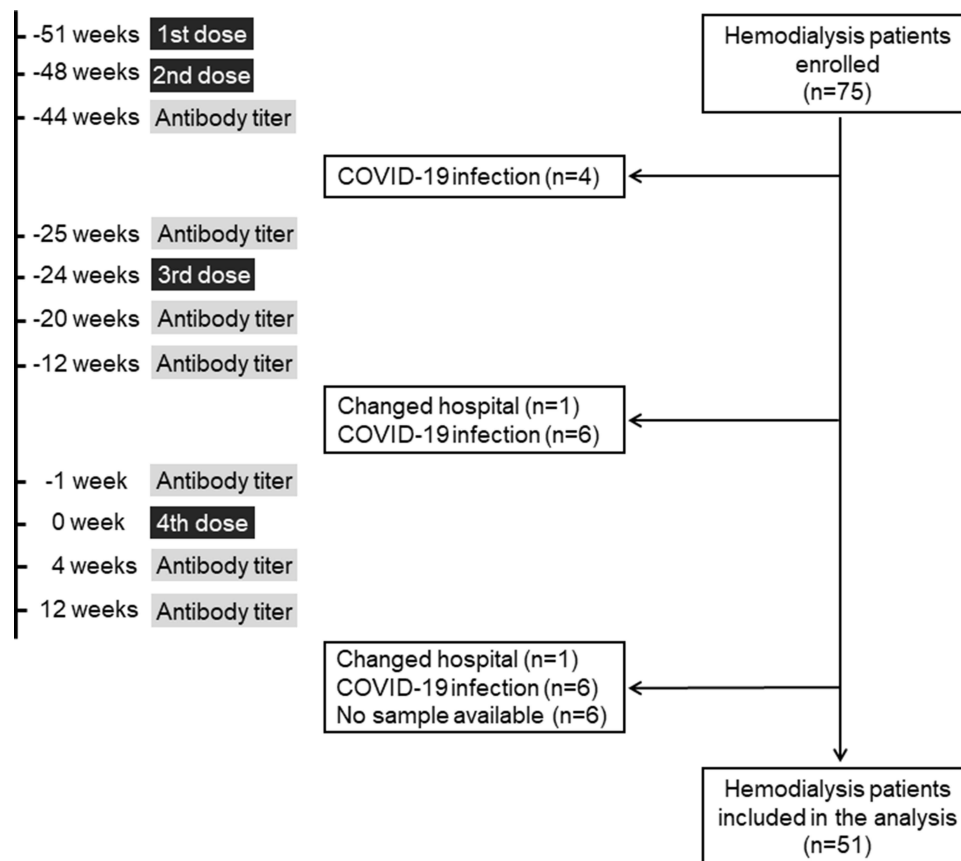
-51 weeks 1st dose
-48 weeks 2nd dose
-44 weeks Antibody titer
-25 weeks Antibody titer
-24 weeks 3rd dose
-20 weeks Antibody titer
-12 weeks Antibody titer
-1 week Antibody titer
0 week 4th dose
4 weeks Antibody titer
12 weeks Antibody titer

Hemodialysis patients enrolled (n=75)

COVID-19 infection (n=4)

Changed hospital (n=1)
COVID-19 infection (n=6)

Changed hospital (n=1)
COVID-19 infection (n=6)
No sample available (n=6)

Hemodialysis patients included in the analysis (n=51)